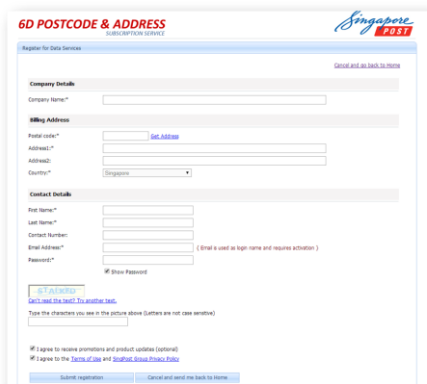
6D POSTCODE & ADDRESS
SUBSCRIPTION SERVICE

Singapore POST

Register for Data Services

Cancel and go back to Home

Company Details

Company Name:*

Billing Address

Postal code:* Get Address

Address1:*

Address2:

Country:* Singapore

Contact Details

First Name:*

Last Name:*

Contact Number:

Email Address:* ( Email is used as login name and requires activation )

Password:*

Show Password

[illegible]

Can't read the text? Try another text.

Type the characters you see in the picture above (Letters are not case sensitive)

I agree to receive promotions and product updates (optional)

I agree to the Terms of Use and SingPost Group Privacy Policy

Submit registration

Cancel and send me back to Home